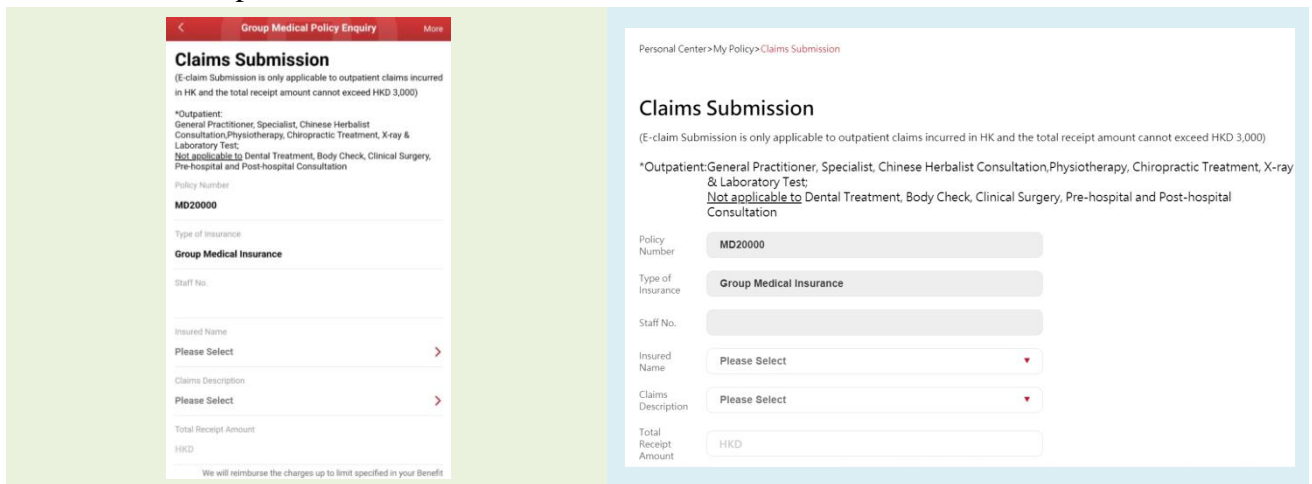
<

Group Medical Policy Enquiry

More

Claims Submission

(E-claim Submission is only applicable to outpatient claims incurred in HK and the total receipt amount cannot exceed HKD 3,000)

*Outpatient:
General Practitioner, Specialist, Chinese Herbalist Consultation,Physiotherapy, Chiropractic Treatment, X-ray & Laboratory Test;
Not applicable to Dental Treatment, Body Check, Clinical Surgery, Pre-hospital and Post-hospital Consultation

Policy Number

MD20000

Type of Insurance

Group Medical Insurance

Staff No.

Insured Name

Please Select

Claims Description

Please Select

Total Receipt Amount

HKD

We will reimburse the charges up to limit specified in your Benefit

Personal Center>My Policy>Claims Submission

Claims Submission

(E-claim Submission is only applicable to outpatient claims incurred in HK and the total receipt amount cannot exceed HKD 3,000)

*Outpatient:General Practitioner, Specialist, Chinese Herbalist Consultation,Physiotherapy, Chiropractic Treatment, X-ray & Laboratory Test;
Not applicable to Dental Treatment, Body Check, Clinical Surgery, Pre-hospital and Post-hospital Consultation

Policy Number

MD20000

Type of Insurance

Group Medical Insurance

Staff No.

Insured Name

Please Select

Claims Description

Please Select

Total Receipt Amount

HKD